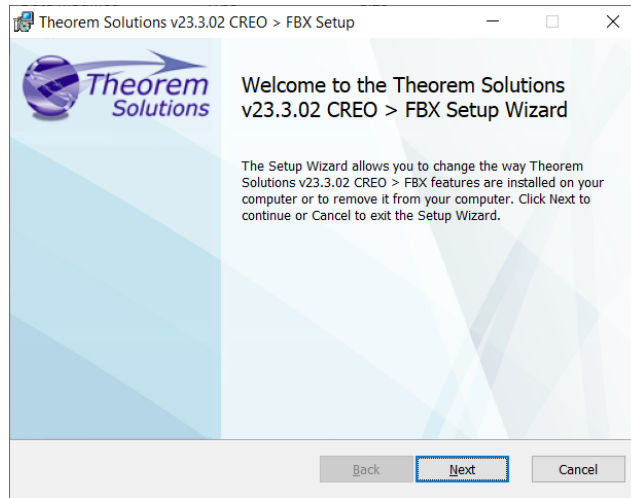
Theorem Solutions v23.3.02 CREO > FBX Setup

Theorem Solutions

Welcome to the Theorem Solutions v23.3.02 CREO > FBX Setup Wizard

The Setup Wizard allows you to change the way Theorem Solutions v23.3.02 CREO > FBX features are installed on your computer or to remove it from your computer. Click Next to continue or Cancel to exit the Setup Wizard.

Back Next Cancel